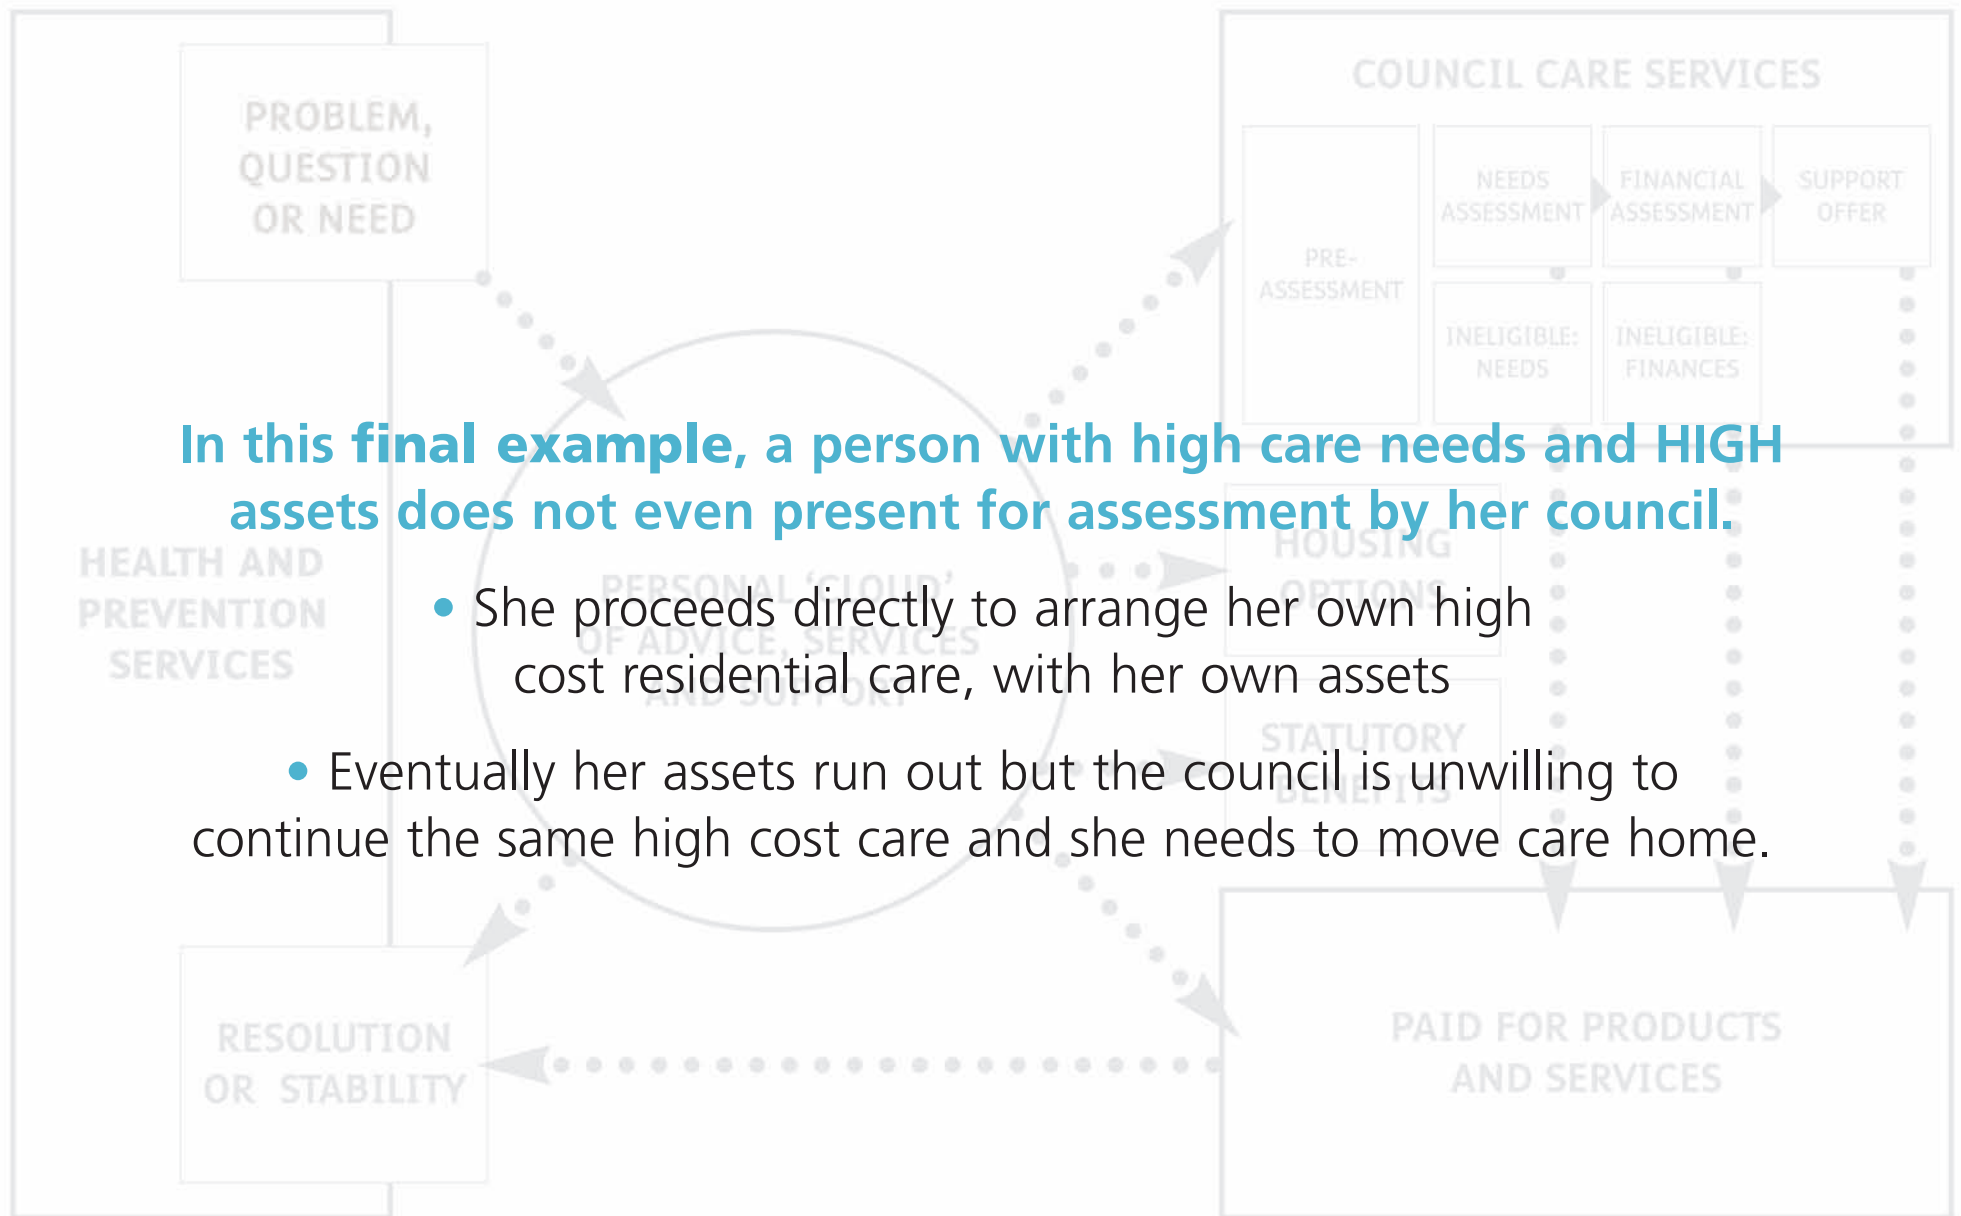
PROBLEM, QUESTION OR NEED

COUNCIL CARE SERVICES

PRE-ASSESSMENT

NEEDS ASSESSMENT

FINANCIAL ASSESSMENT

SUPPORT OFFER

INELIGIBLE: NEEDS

INELIGIBLE: FINANCES

In this final example, a person with high care needs and HIGH assets does not even present for assessment by her council.

HEALTH AND PREVENTION SERVICES

PERSONAL 'CLOUD' OF ADVICE, SERVICES AND SUPPORT

HOUSING OPTIONS

STATUTORY BENEFITS

• She proceeds directly to arrange her own high cost residential care, with her own assets

• Eventually her assets run out but the council is unwilling to continue the same high cost care and she needs to move care home.

RESOLUTION OR STABILITY

PAID FOR PRODUCTS AND SERVICES